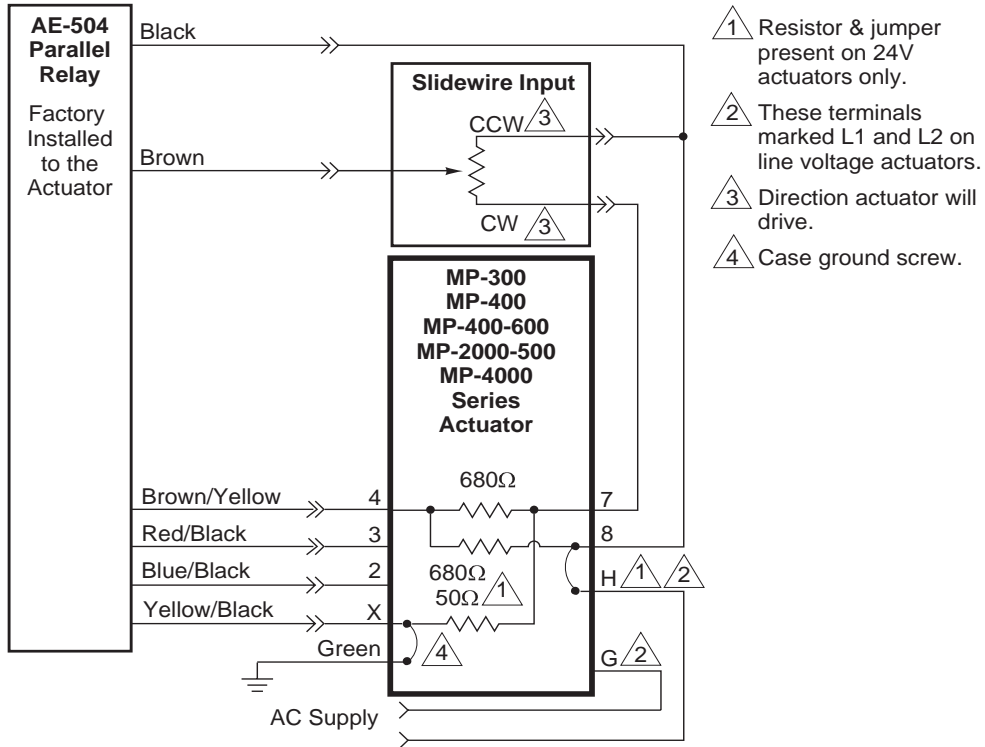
AE-504 Parallel Relay

Factory Installed to the Actuator

Black

Brown

Slidewire Input

CCW 3

CW 3

MP-300
MP-400
MP-400-600
MP-2000-500
MP-4000
Series
Actuator

680Ω

Brown/Yellow 4

Red/Black 3

Blue/Black 2

Yellow/Black X

680Ω
50Ω 1

Green 4

7

8

H 1 2

G 2

AC Supply

1 Resistor & jumper present on 24V actuators only.

2 These terminals marked L1 and L2 on line voltage actuators.

3 Direction actuator will drive.

4 Case ground screw.